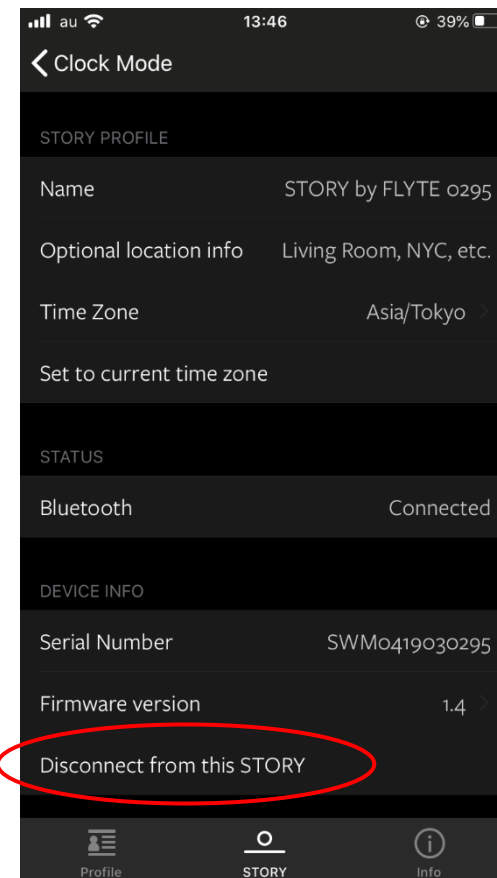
au 13:46 39%

Clock Mode

STORY PROFILE

Name STORY by FLYTE 0295

Optional location info Living Room, NYC, etc.

Time Zone Asia/Tokyo

Set to current time zone

STATUS

Bluetooth Connected

DEVICE INFO

Serial Number SWM0419030295

Firmware version 1.4

Disconnect from this STORY

Profile STORY Info